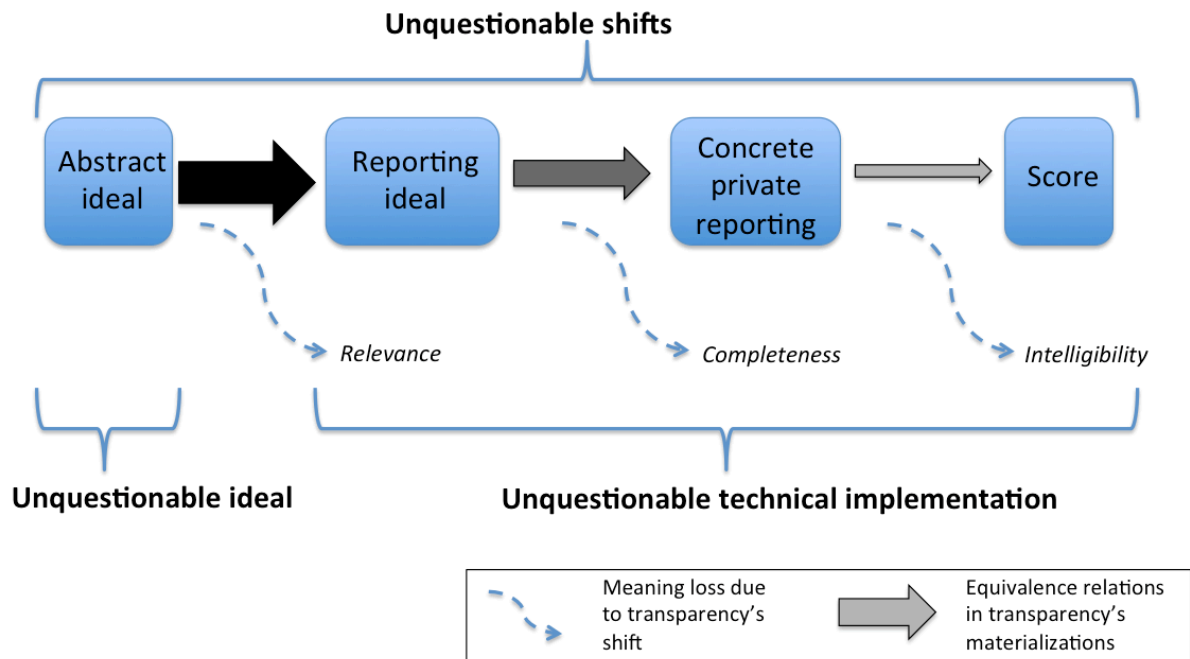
Unquestionable shifts

Abstract ideal

Reporting ideal

Concrete private reporting

Score

*Relevance*

*Completeness*

*Intelligibility*

Unquestionable ideal

Unquestionable technical implementation

Meaning loss due to transparency's shift

Equivalence relations in transparency's materializations